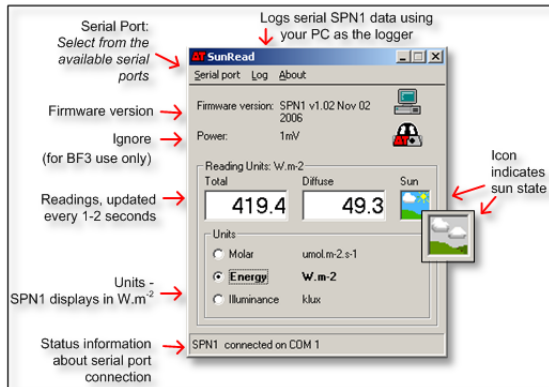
Serial Port:
Select from the available serial ports

Logs serial SPN1 data using your PC as the logger

AT SunRead

Serial port Log About

Firmware version

Firmware version: SPN1 v1.02 Nov 02 2006

Ignore
(for BF3 use only)

Power: 1mV

Reading Units: W.m-2

Icon indicates sun state

Readings, updated every 1-2 seconds

Total
419.4

Diffuse
49.3

Sun

Units

Molar umol.m-2.s-1

Units -
SPN1 displays in W.m$^{-2}$

Energy W.m-2

Illuminance klux

Status information about serial port connection

SPN1 connected on COM 1